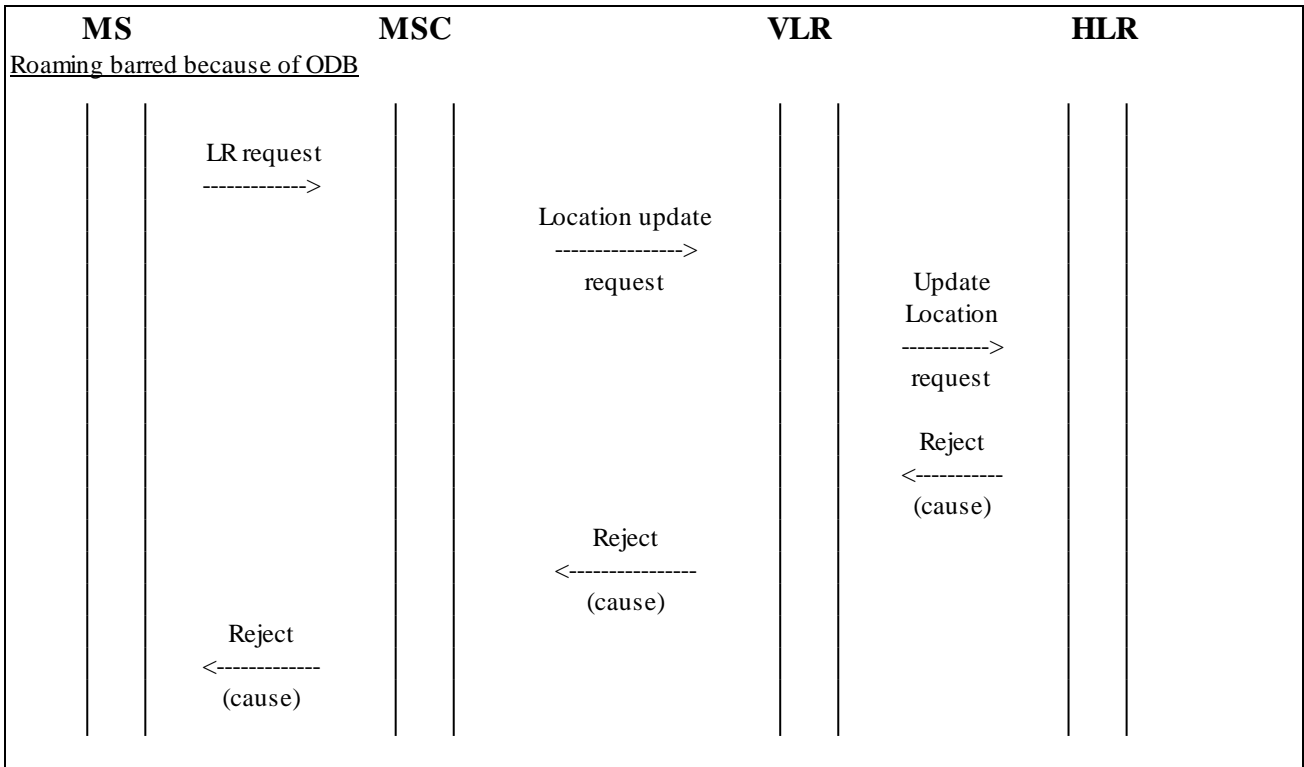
MS MSC VLR HLR

Roaming barred because of ODB

LR request
------------->

Location update
---------------->
request

Update Location
----------->
request

Reject
<-----------
(cause)

Reject
<----------------
(cause)

Reject
<-------------
(cause)